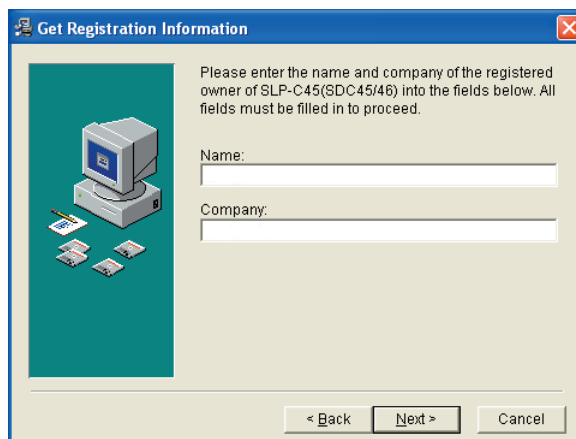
Get Registration Information

Please enter the name and company of the registered owner of SLP-C45(SDC45/46) into the fields below. All fields must be filled in to proceed.

Name:

Company:

< Back

Next >

Cancel